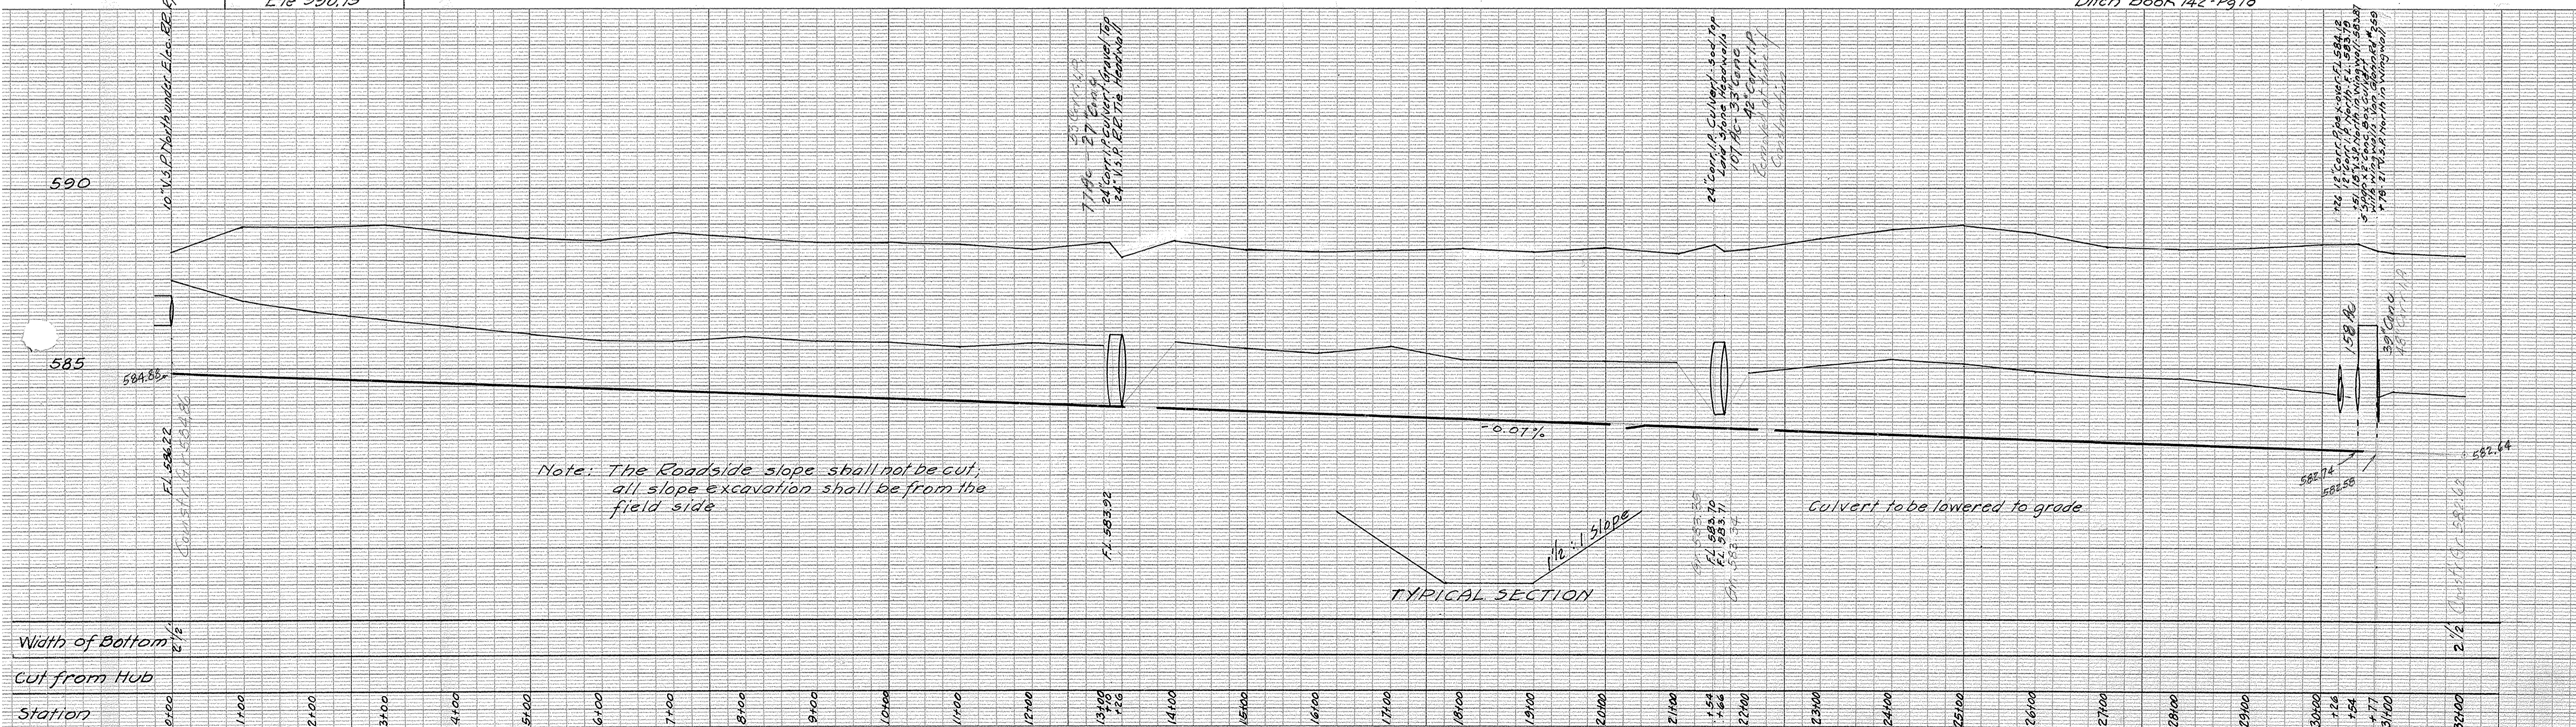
Elev 590.15

Ditch Book 142 - Pg 18

590

585

10" V.S.P. Outlet under Elev. 88.84

584.88

F.L. 584.22

Const. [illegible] 584.86

+26 27" Conc. 24" Corr. Pipe Culvert Gravel Top 24" V.S.P. R.P. 78' Headwall

F.L. 583.92

24" Corr. I.P. Culvert Sod Top Conc. Headwalls 101 Ac. 27" Conc. 42" Corr. I.P.

Center of Channel Construction

F.L. 583.70
F.L. 583.71

+26 12" Corr. Pipe over F.L. 584.13
12" Corr. I.P. north F.L. 583.79
15" V.S.P. north in wingwall 583.8
3" Tile in wingwall 583.56
+76 21" V.S.P. north in wingwall

158 Ac.

39" Conc.
48" Corr. I.P.

-0.07%

582.74
582.58
582.64

Const. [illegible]

Note: The Roadside slope shall not be cut; all slope excavation shall be from the field side

Culvert to be lowered to grade

$1\frac{1}{2}:1$ Slope

TYPICAL SECTION

Width of Bottom $2\frac{1}{2}$ $2\frac{1}{2}$

Cut from Hub

Station 0+00 1+00 2+00 3+00 4+00 5+00 6+00 7+00 8+00 9+00 10+00 11+00 12+00 13+00 +26 14+00 15+00 16+00 17+00 18+00 19+00 20+00 21+00 +54 +66 22+00 23+00 24+00 25+00 26+00 27+00 28+00 29+00 30+00 +26 +54 +77 31+00 32+00